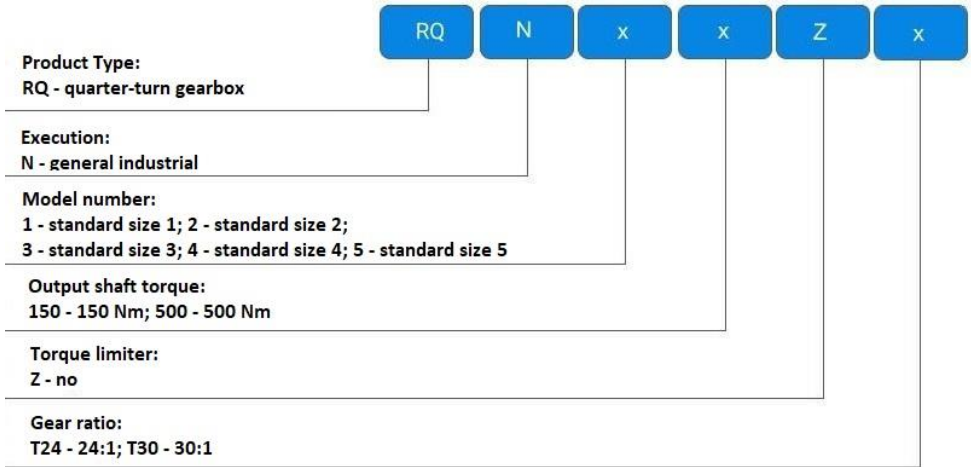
RQ N x x Z x

Product Type:
RQ - quarter-turn gearbox

Execution:
N - general industrial

Model number:
1 - standard size 1; 2 - standard size 2;
3 - standard size 3; 4 - standard size 4; 5 - standard size 5

Output shaft torque:
150 - 150 Nm; 500 - 500 Nm

Torque limiter:
Z - no

Gear ratio:
T24 - 24:1; T30 - 30:1